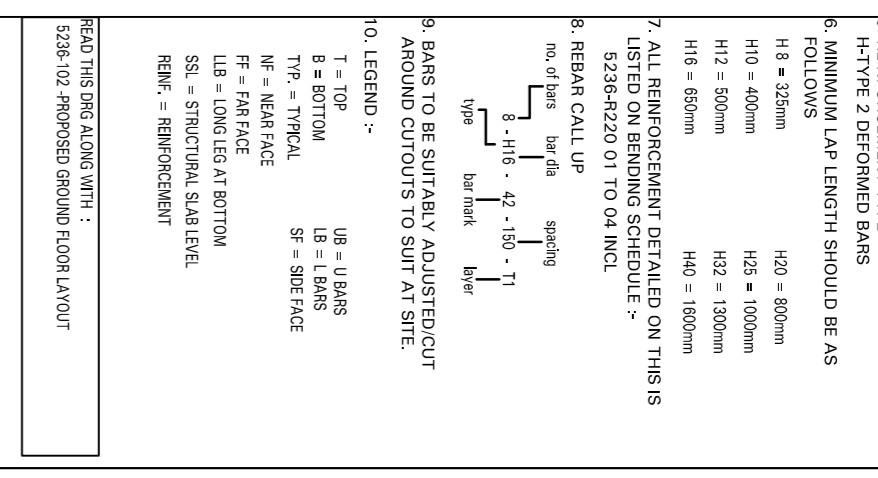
H-TYPE 2 DEFORMED BARS

6. MINIMUM LAP LENGTH SHOULD BE AS FOLLOWS

H 8 = 325mm H20 = 800mm

H10 = 400mm H25 = 1000mm

H12 = 500mm H32 = 1300mm

H16 = 650mm H40 = 1600mm

7. ALL REINFORCEMENT DETAILED ON THIS IS LISTED ON BENDING SCHEDULE :-
5236-R220 01 TO 04 INCL

8. REBAR CALL UP

no. of bars bar dia spacing
8 - H16 - 42 - 150 - T1
type bar mark layer

9. BARS TO BE SUITABLY ADJUSTED/CUT AROUND CUTOUTS TO SUIT AT SITE.

10. LEGEND :-

T = TOP UB = U BARS
B = BOTTOM LB = L BARS
TYP. = TYPICAL SF = SIDE FACE
NF = NEAR FACE
FF = FAR FACE
LLB = LONG LEG AT BOTTOM
SSL = STRUCTURAL SLAB LEVEL
REINF. = REINFORCEMENT

READ THIS DRG ALONG WITH :
5236-102 -PROPOSED GROUND FLOOR LAYOUT